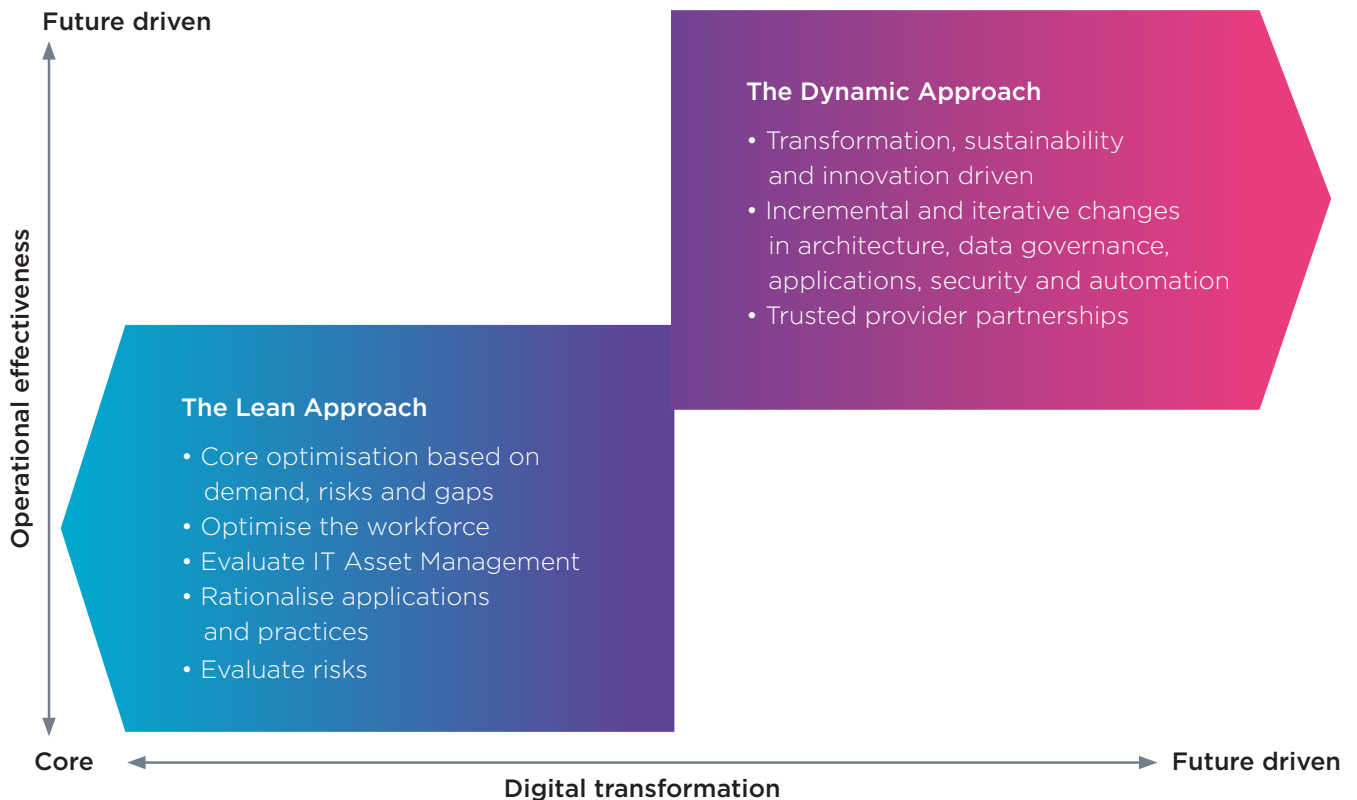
Future driven

Operational effectiveness

The Dynamic Approach

• Transformation, sustainability and innovation driven
• Incremental and iterative changes in architecture, data governance, applications, security and automation
• Trusted provider partnerships

The Lean Approach

• Core optimisation based on demand, risks and gaps
• Optimise the workforce
• Evaluate IT Asset Management
• Rationalise applications and practices
• Evaluate risks

Core

Future driven

Digital transformation